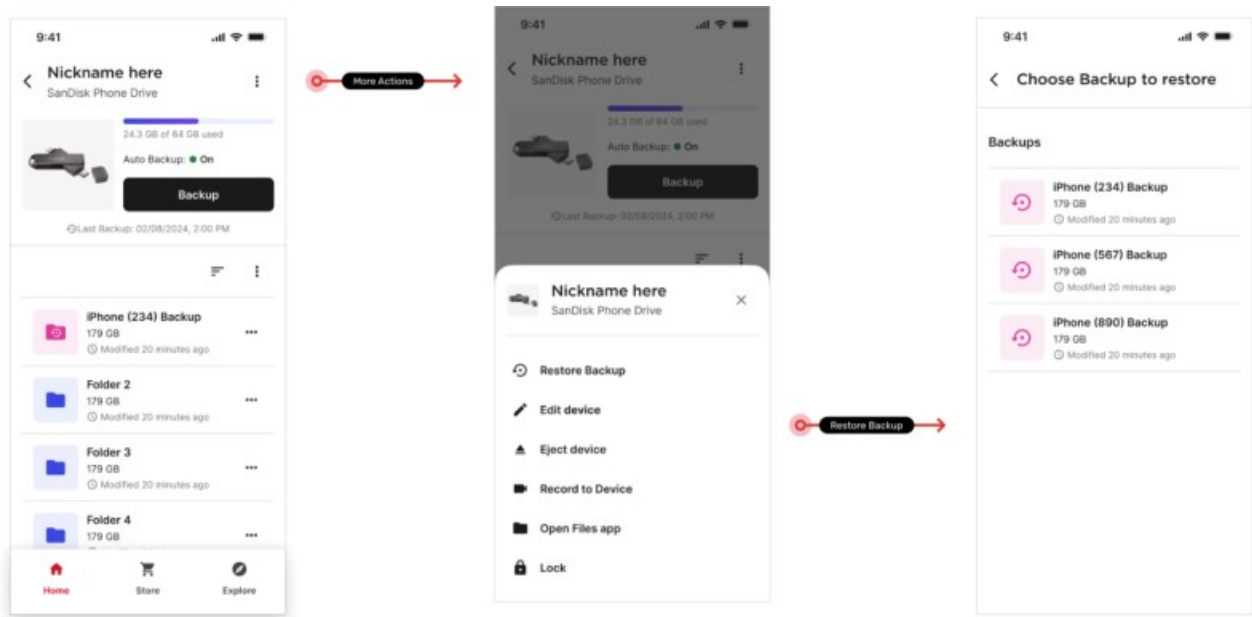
9:41

Nickname here
SanDisk Phone Drive

24.3 GB of 64 GB used
Auto Backup: On
Backup
Last Backup: 02/08/2024, 2:00 PM

iPhone (234) Backup
179 GB
Modified 20 minutes ago

Folder 2
179 GB
Modified 20 minutes ago

Folder 3
179 GB
Modified 20 minutes ago

Folder 4
179 GB

Home
Store
Explore

More Actions

9:41

Nickname here
SanDisk Phone Drive

24.3 GB of 64 GB used
Auto Backup: On
Backup
Last Backup: 02/08/2024, 2:00 PM

Nickname here
SanDisk Phone Drive

Restore Backup
Edit device
Eject device
Record to Device
Open Files app
Lock

Restore Backup

9:41

Choose Backup to restore

Backups

iPhone (234) Backup
179 GB
Modified 20 minutes ago

iPhone (567) Backup
179 GB
Modified 20 minutes ago

iPhone (890) Backup
179 GB
Modified 20 minutes ago